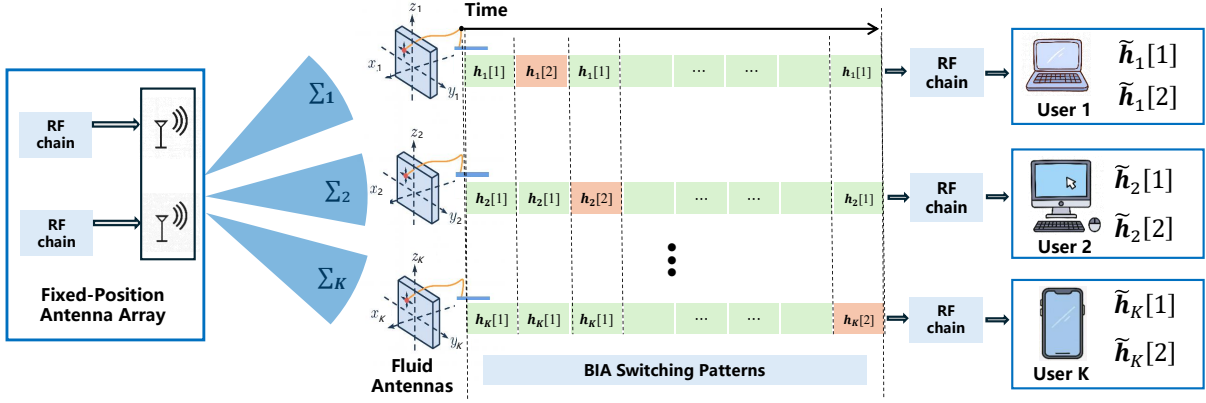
RF chain

RF chain

Fixed-Position Antenna Array

$\Sigma_1$

$\Sigma_2$

$\Sigma_K$

Time

$z_1$ $x_1$ $y_1$

$\boldsymbol{h}_1[1]$ | $\boldsymbol{h}_1[2]$ | $\boldsymbol{h}_1[1]$ | ... | ... | $\boldsymbol{h}_1[1]$

RF chain

User 1

$\widetilde{\boldsymbol{h}}_1[1]$

$\widetilde{\boldsymbol{h}}_1[2]$

$z_2$ $x_2$ $y_2$

$\boldsymbol{h}_2[1]$ | $\boldsymbol{h}_2[1]$ | $\boldsymbol{h}_2[2]$ | ... | ... | $\boldsymbol{h}_2[1]$

RF chain

User 2

$\widetilde{\boldsymbol{h}}_2[1]$

$\widetilde{\boldsymbol{h}}_2[2]$

$z_K$ $x_K$ $y_K$

$\boldsymbol{h}_K[1]$ | $\boldsymbol{h}_K[1]$ | $\boldsymbol{h}_K[1]$ | ... | ... | $\boldsymbol{h}_K[2]$

RF chain

User K

$\widetilde{\boldsymbol{h}}_K[1]$

$\widetilde{\boldsymbol{h}}_K[2]$

Fluid Antennas

BIA Switching Patterns